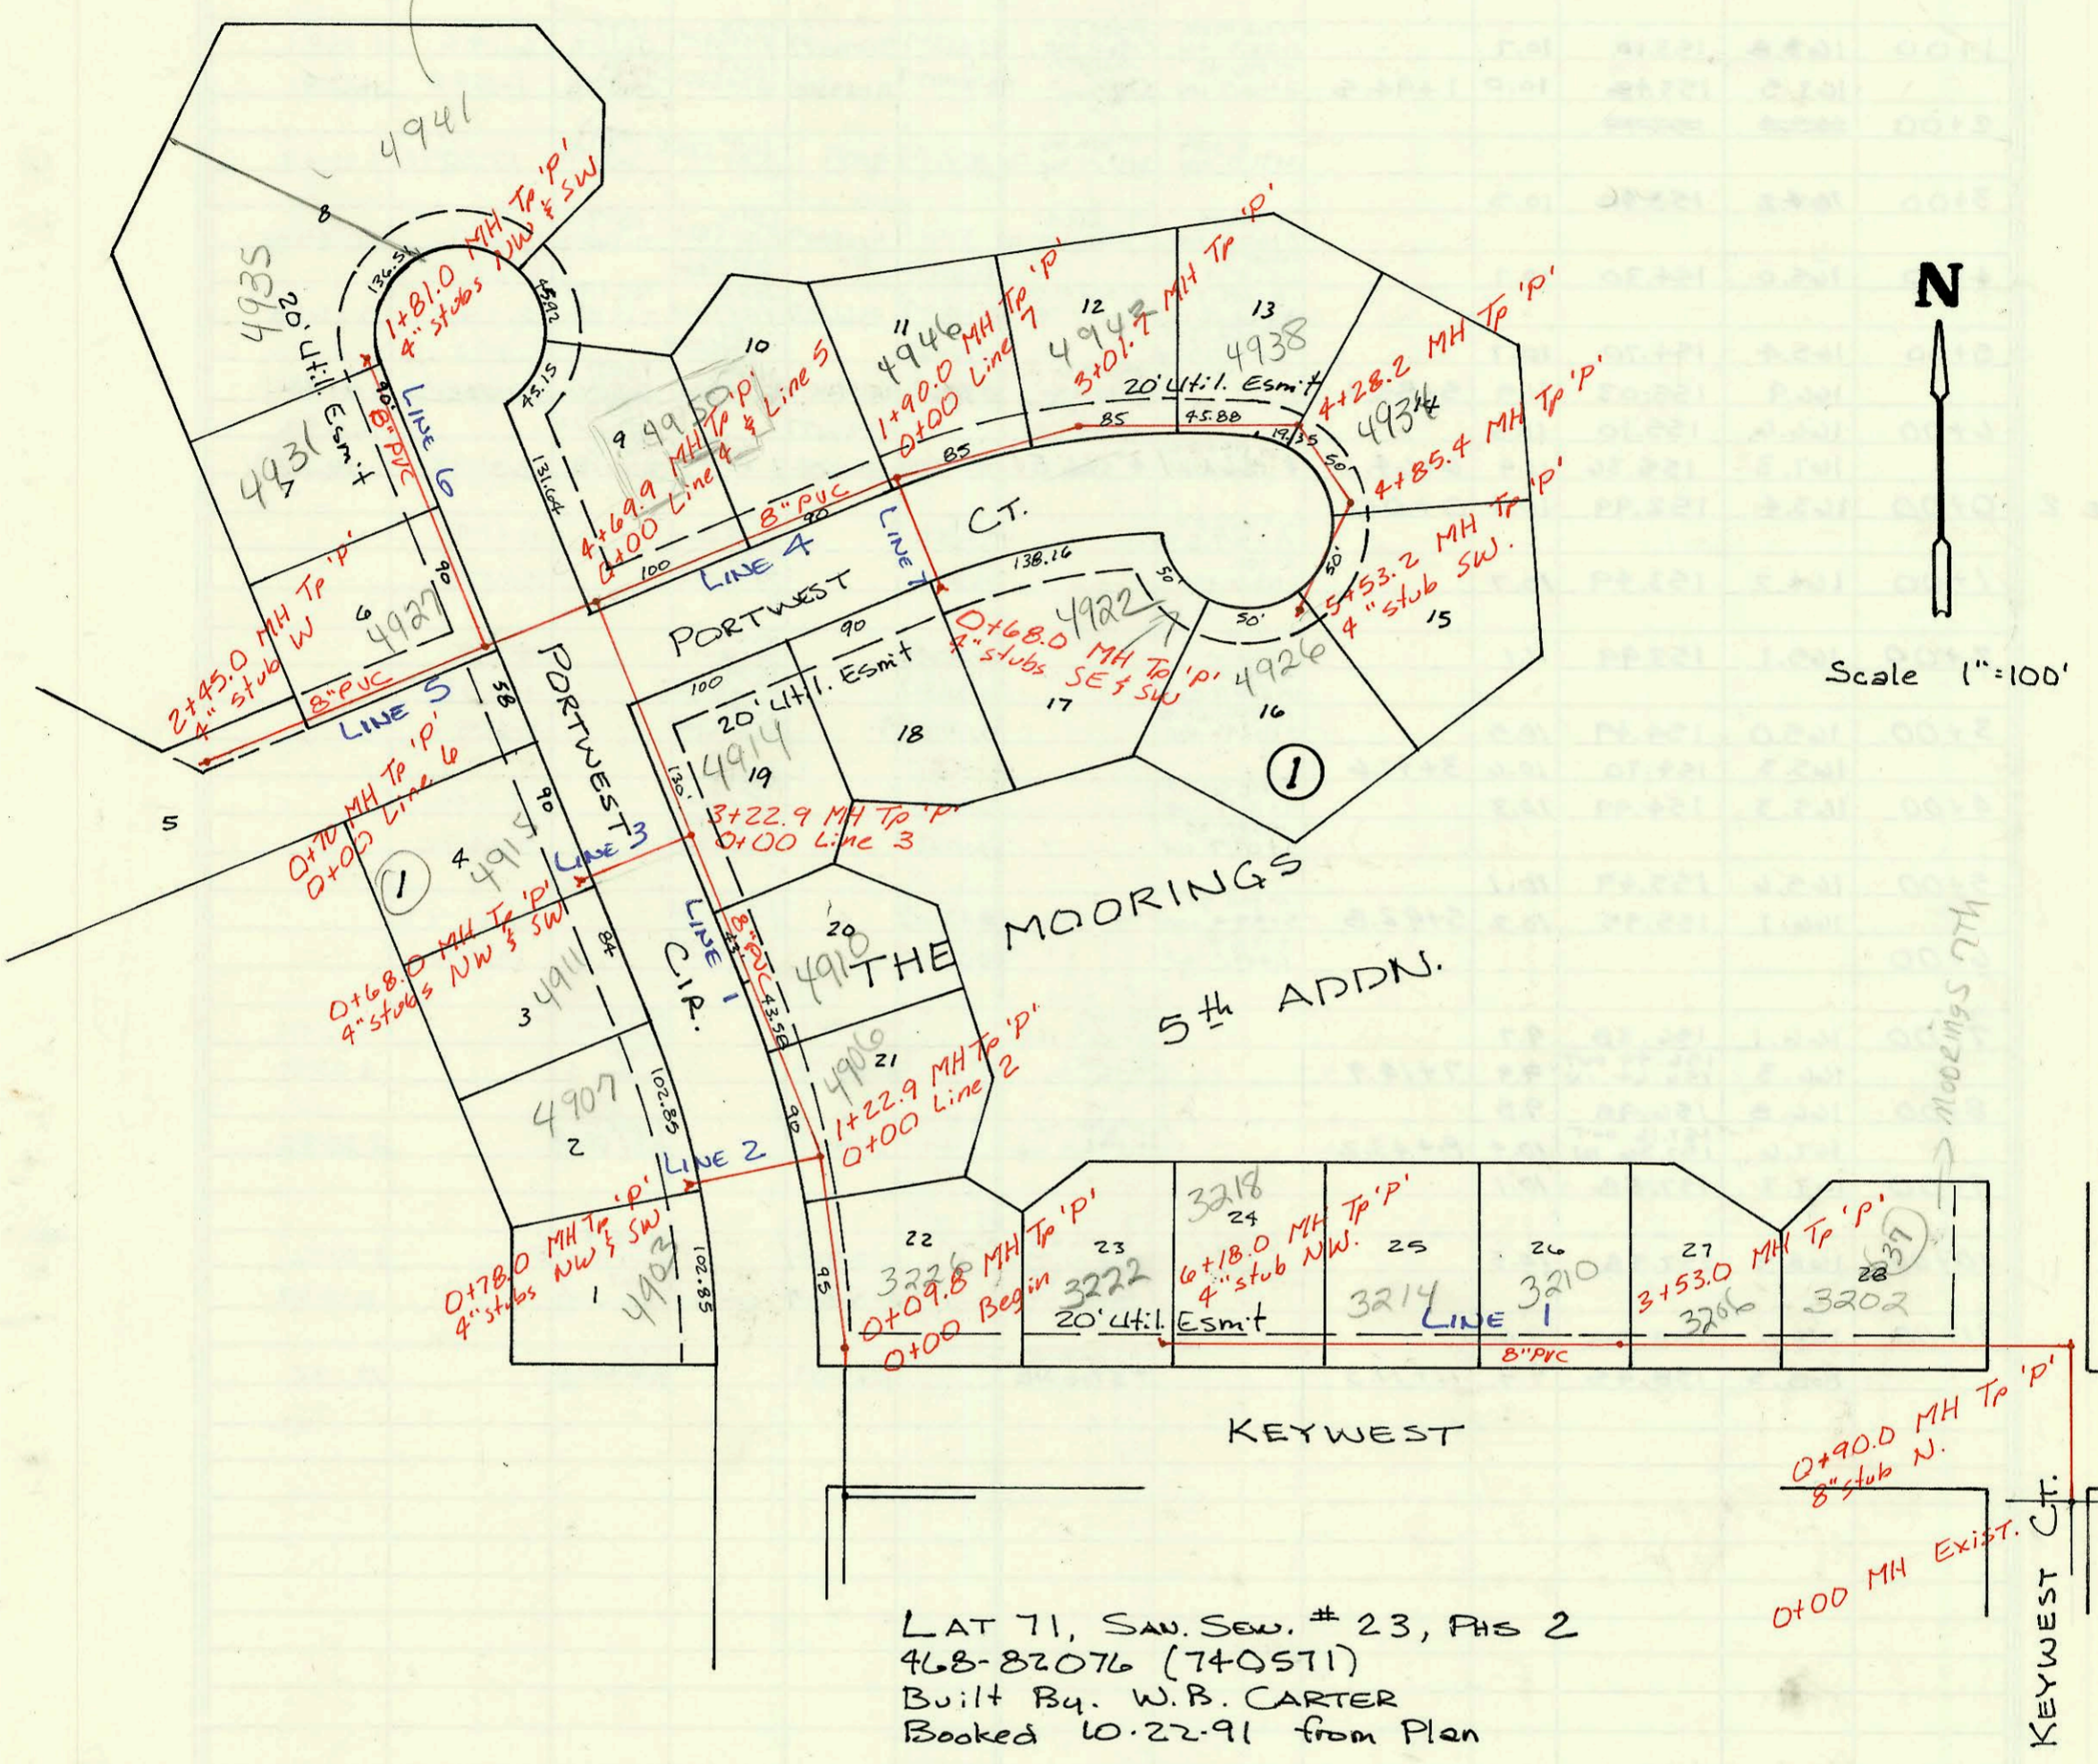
4941
8
4935
20' Util. Esmt
136.54
1+81.0 MH Tp 'p'
4" stubs NW & SW
45.92
45.15
4931
7
90
8" PVC
LINE 6
131.64
10
9 4930
4+69.9 MH Tp 'p'
0+00 Line 4 & Line 5
8" PVC
90
100
11
4946
1+90.0 MH Tp 'p'
0+00 Line 7
12
4942
3+01.7 MH Tp 'p'
13
4938
20' Util. Esmt
85
85
45.88
19.35
50'
4934
4+28.2 MH Tp 'p'
4+85.4 MH Tp 'p'
5+53.2 MH Tp 'p'
4" stub SW.
50'
14
N
LINE 4
LINE 7
CT.
PORTWEST
138.16
50'
50'
4922
0+68.0 MH Tp 'p'
4" stubs SE & SW
15
90
100
20' Util. Esmt
17
16
4926
Scale 1"=100'
6
4927
2+45.0 MH Tp 'p'
4" stub W
8" PVC
LINE 5
58
PORTWEST
20' Util. Esmt
19
4914
18
130
1
5
0+70 MH Tp 'p'
0+00 Line 6
90
4
4915
1
LINE 3
3+22.9 MH Tp 'p'
0+00 Line 3
THE MOORINGS
0+68.0 MH Tp 'p'
4" stubs NW & SW
84
3
4911
CIR.
LINE 1
8" PVC
43.50
20
4910
5th ADDN.
4906
21
Moorings 4th
2
4907
102.89
LINE 2
90
1+22.9 MH Tp 'p'
0+00 Line 2
0+78.0 MH Tp 'p'
4" stubs NW & SW
1
4903
102.85
95
22
3226
0+09.8 MH Tp 'p'
0+00 Begin
23
3222
24
3218
6+18.0 MH Tp 'p'
4" stub NW.
25
3214
26
3210
27
3206
3+53.0 MH Tp 'p'
28
3202
37
20' Util. Esmt
LINE 1
8" PVC
KEYWEST
0+90.0 MH Tp 'p'
8" stub N.
0+00 MH Exist. Ct.
KEYWEST CT.
LAT 71, SAN. SEW. # 23, PHS 2
468-82076 (740571)
Built By. W.B. CARTER
Booked 10.22.91 from Plan